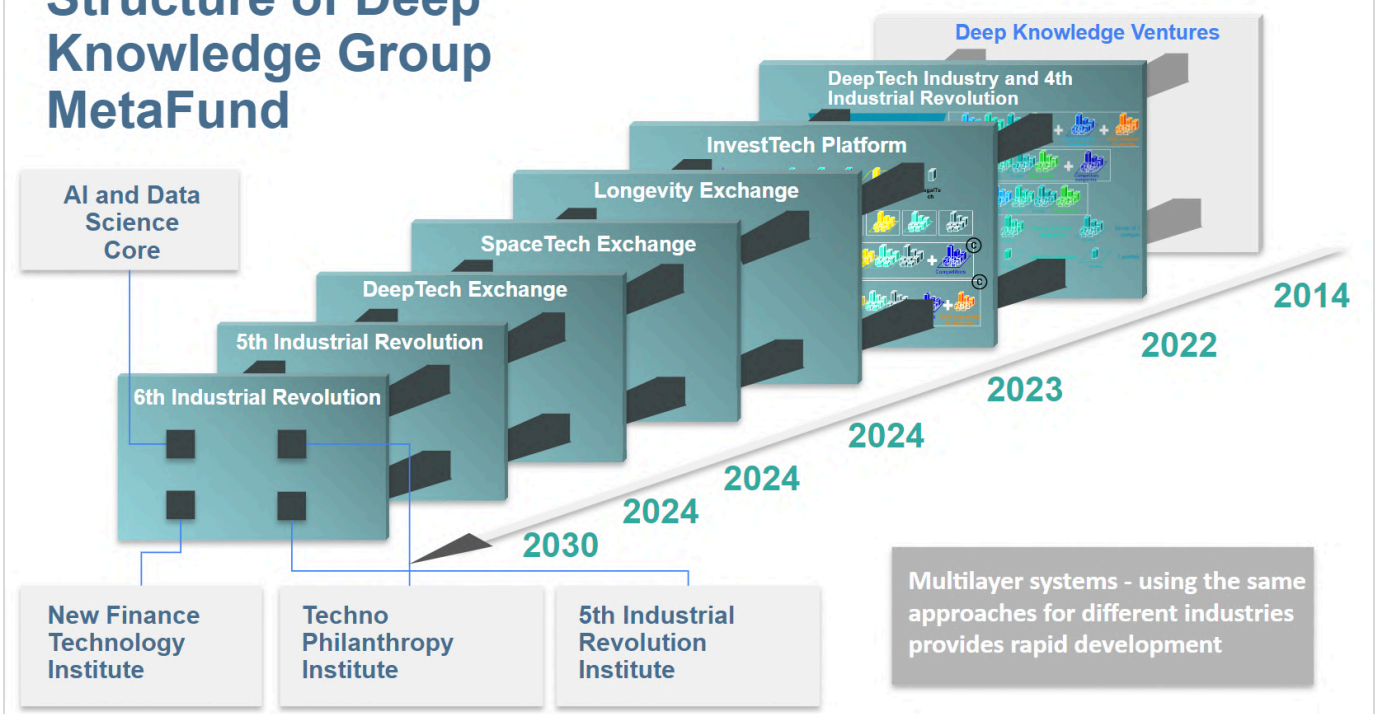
Structure of Deep Knowledge Group MetaFund

Deep Knowledge Ventures

DeepTech Industry and 4th Industrial Revolution

InvestTech Platform

Longevity Exchange

SpaceTech Exchange

DeepTech Exchange

5th Industrial Revolution

6th Industrial Revolution

AI and Data Science Core

2014

2022

2023

2024

2024

2024

2030

New Finance Technology Institute

Techno Philanthropy Institute

5th Industrial Revolution Institute

Multilayer systems - using the same approaches for different industries provides rapid development